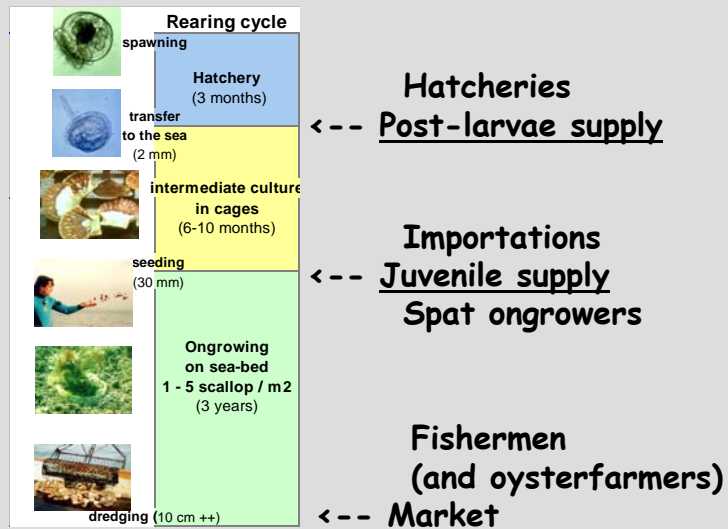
Rearing cycle

spawning

Hatchery
(3 months)

transfer to the sea
(2 mm)

intermediate culture in cages
(6-10 months)

seeding
(30 mm)

Ongrowing on sea-bed
1 - 5 scallop / m2
(3 years)

dredging (10 cm ++)

Hatcheries
<-- Post-larvae supply

Importations
<-- Juvenile supply
Spat ongrowers

Fishermen
(and oysterfarmers)
<-- Market